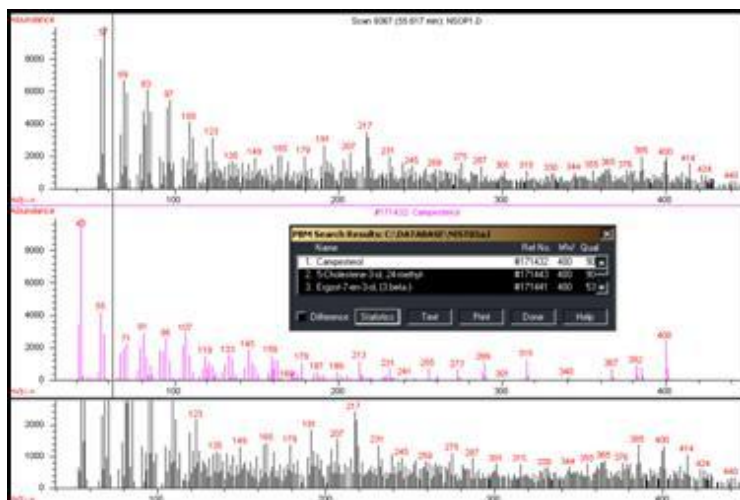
Abundance

Scan 6067 (55.617 min): NSOP1.D

8000
6000
4000
2000
0

57
69
83
97
109
123
135
149
165
179
191
207
217
231
245
259
273
287
300
315
330
344
355
365
376
386
400
414
424
440

m/z-->
100
200
300
400

Abundance

#171432: Campesterol

8000
6000
4000
2000
0

43
55
71
81
95
107
119
133
145
159
176
187
199
213
231
241
255
273
289
301
315
340
367
382
400

m/z-->
100
200
300
400

PBM Search Results: C:\DATABASE\NIST05a.l

| | Name | Ref No. | MW | Qual |
|---|---|---|---|---|
| 1. | Campesterol | #171432 | 400 | 9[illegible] |
| 2. | 5-Cholestene-3-ol, 24-methyl- | #171443 | 400 | 9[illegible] |
| 3. | Ergost-7-en-3-ol, (3.beta.)- | #171441 | 400 | 53 |

Difference
Statistics
Text
Print
Done
Help

2000
1000
0

123
135
149
165
179
191
207
217
231
245
259
273
287
301
315
330
344
355
365
376
386
400
414
424
440

m/z-->
100
200
300
400